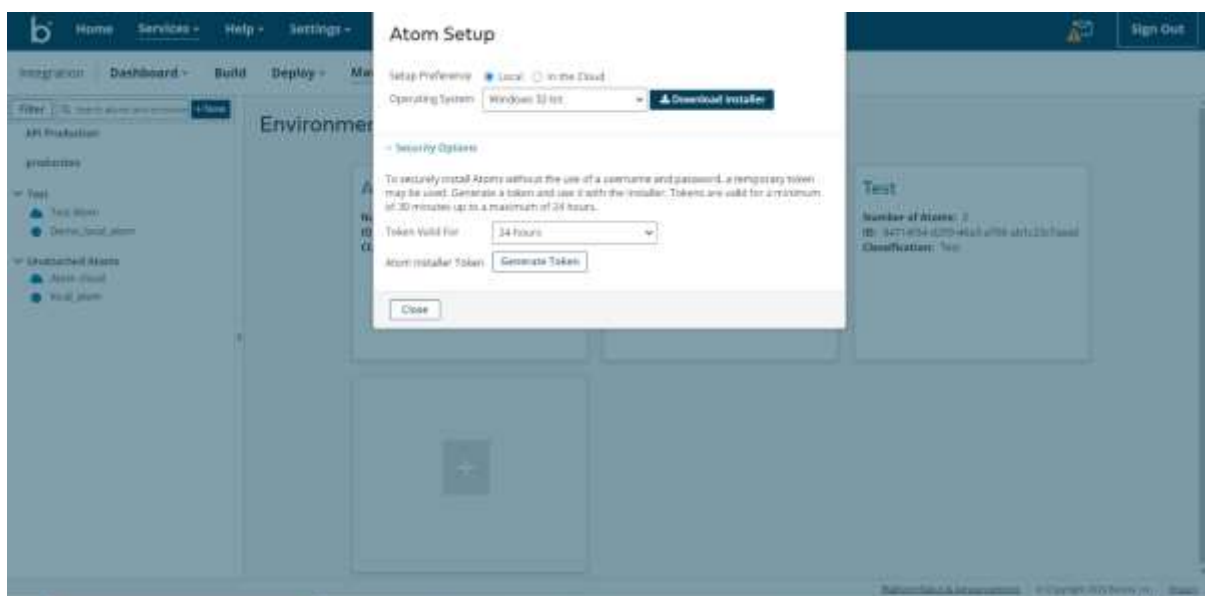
b Home Services Help Settings

Sign Out

Integration Dashboard Build Deploy Ma

Filter + New

API Production

production

Test

Test Atom

Demo_local_atom

Unattached Atoms

Atom cloud

local_atom

Environmer

Test

Number of Atoms: 2

ID: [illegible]

Classification: Test

Atom Setup

Setup Preference Local In the Cloud

Operating System Windows 32 bit

Download Installer

Security Options

To securely install Atoms without the use of a username and password, a temporary token may be used. Generate a token and use it with the installer. Tokens are valid for a minimum of 30 minutes up to a maximum of 24 hours.

Token Valid For 24 hours

Atom Installer Token Generate Token

Close

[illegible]